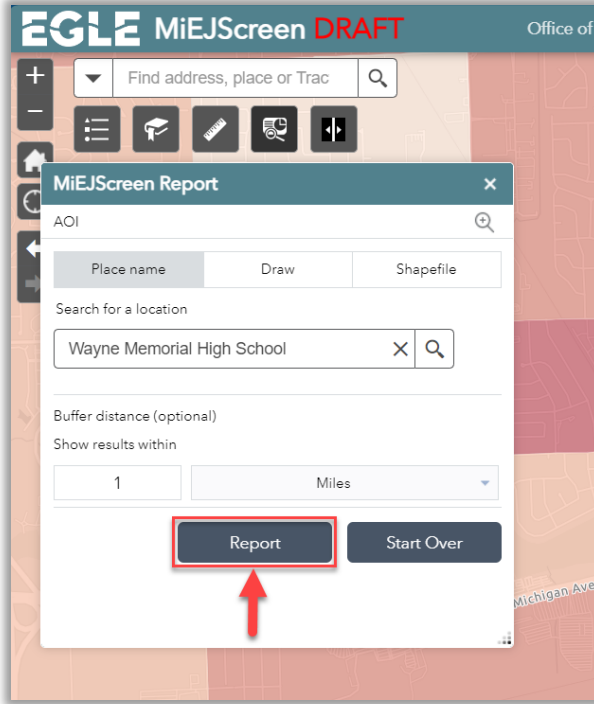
EGLE MiEJScreen DRAFT

Office of

Find address, place or Trac

MiEJScreen Report

AOI

| Place name | Draw | Shapefile |
|---|---|---|

Search for a location

Wayne Memorial High School

Buffer distance (optional)

Show results within

1

Miles

Report

Start Over

Michigan Ave